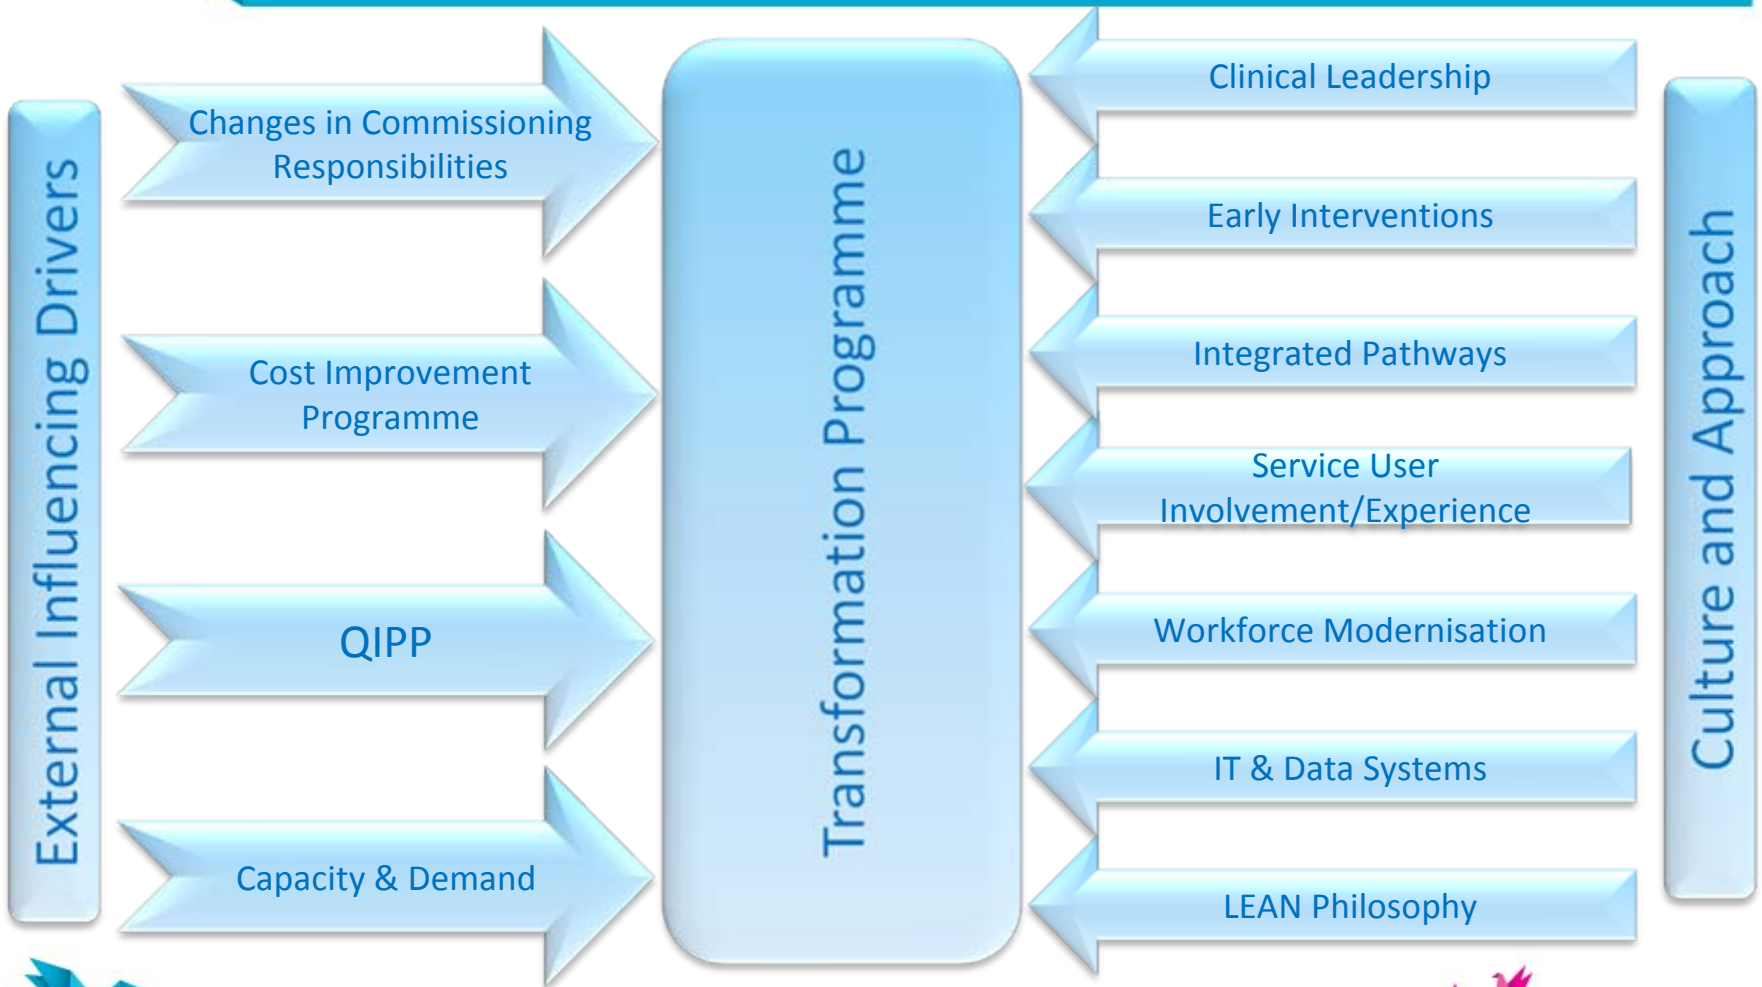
External Influencing Drivers

Changes in Commissioning Responsibilities

Cost Improvement Programme

QIPP

Capacity & Demand

Transformation Programme

Clinical Leadership

Early Interventions

Integrated Pathways

Service User Involvement/Experience

Workforce Modernisation

IT & Data Systems

LEAN Philosophy

Culture and Approach